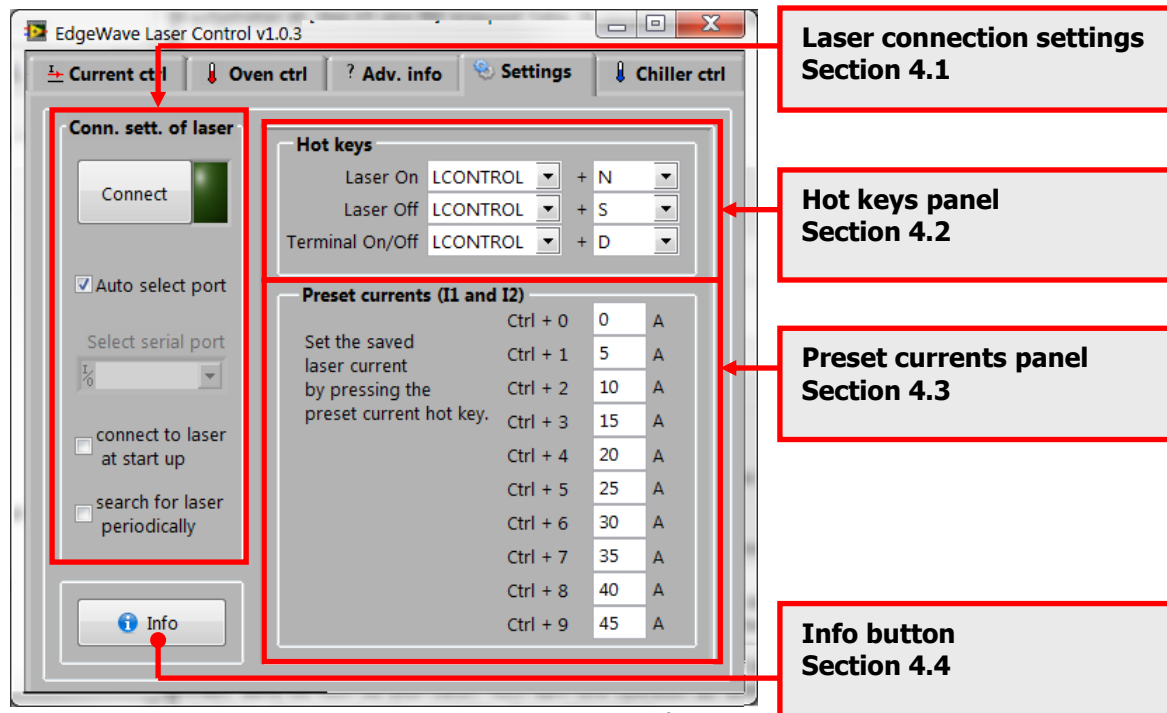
EdgeWave Laser Control v1.0.3

Current ctrl
Oven ctrl
? Adv. info
Settings
Chiller ctrl

Laser connection settings
Section 4.1

Conn. sett. of laser

Connect

Auto select port

Select serial port

connect to laser at start up

search for laser periodically

Info

Hot keys

Laser On LCONTROL + N
Laser Off LCONTROL + S
Terminal On/Off LCONTROL + D

Hot keys panel
Section 4.2

Preset currents (I1 and I2)

Set the saved laser current by pressing the preset current hot key.

| | | |
|---|---|---|
| Ctrl + 0 | 0 | A |
| Ctrl + 1 | 5 | A |
| Ctrl + 2 | 10 | A |
| Ctrl + 3 | 15 | A |
| Ctrl + 4 | 20 | A |
| Ctrl + 5 | 25 | A |
| Ctrl + 6 | 30 | A |
| Ctrl + 7 | 35 | A |
| Ctrl + 8 | 40 | A |
| Ctrl + 9 | 45 | A |

Preset currents panel
Section 4.3

Info button
Section 4.4